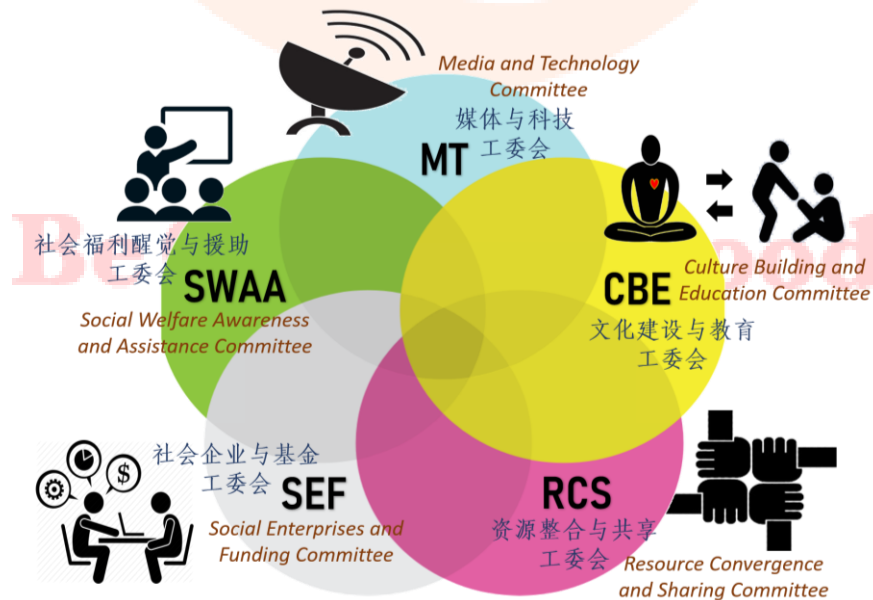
Media and Technology Committee
媒体与科技工委会
MT

社会福利醒觉与援助工委会
SWAA
Social Welfare Awareness and Assistance Committee

Culture Building and Education Committee
CBE
文化建设与教育工委会

社会企业与基金工委会
SEF
Social Enterprises and Funding Committee

RCS
资源整合与共享工委会
Resource Convergence and Sharing Committee